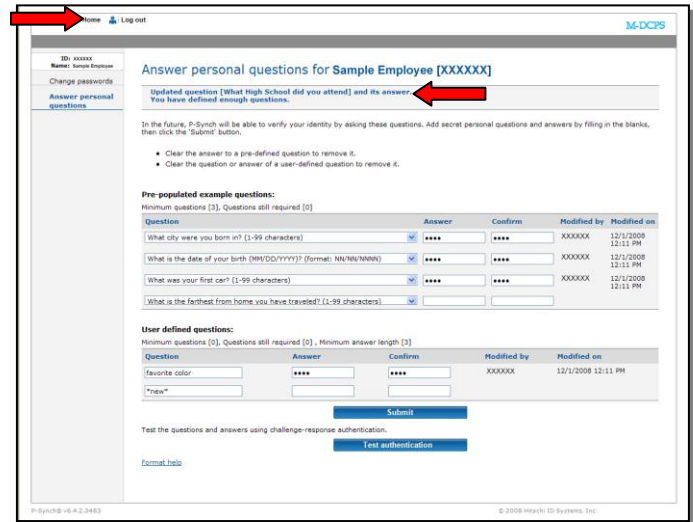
Home Log out

M-DCPS

ID: XXXXXX
Name: Sample Employee

Change passwords

Answer personal questions

Answer personal questions for Sample Employee [XXXXXX]

Updated question [What High School did you attend] and its answer.
You have defined enough questions.

In the future, P-Synch will be able to verify your identity by asking these questions. Add secret personal questions and answers by filling in the blanks, then click the 'Submit' button.

- Clear the answer to a pre-defined question to remove it.
- Clear the question or answer of a user-defined question to remove it.

Pre-populated example questions:
Minimum questions [3], Questions still required [0]

| Question | Answer | Confirm | Modified by | Modified on |
|---|---|---|---|---|
| What city were you born in? (1-99 characters) | •••• | •••• | XXXXXX | 12/1/2008 12:11 PM |
| What is the date of your birth (MM/DD/YYYY)? (format: NN/NN/NNNN) | •••• | •••• | XXXXXX | 12/1/2008 12:11 PM |
| What was your first car? (1-99 characters) | •••• | •••• | XXXXXX | 12/1/2008 12:11 PM |
| What is the farthest from home you have traveled? (1-99 characters) | | | | |

User defined questions:
Minimum questions [0], Questions still required [0] , Minimum answer length [3]

| Question | Answer | Confirm | Modified by | Modified on |
|---|---|---|---|---|
| favorite color | •••• | •••• | XXXXXX | 12/1/2008 12:11 PM |
| *new* | | | | |

Submit

Test the questions and answers using challenge-response authentication.

Test authentication

Format help

P-Synch® v6.4.2.3483

© 2008 Hitachi ID Systems, Inc.